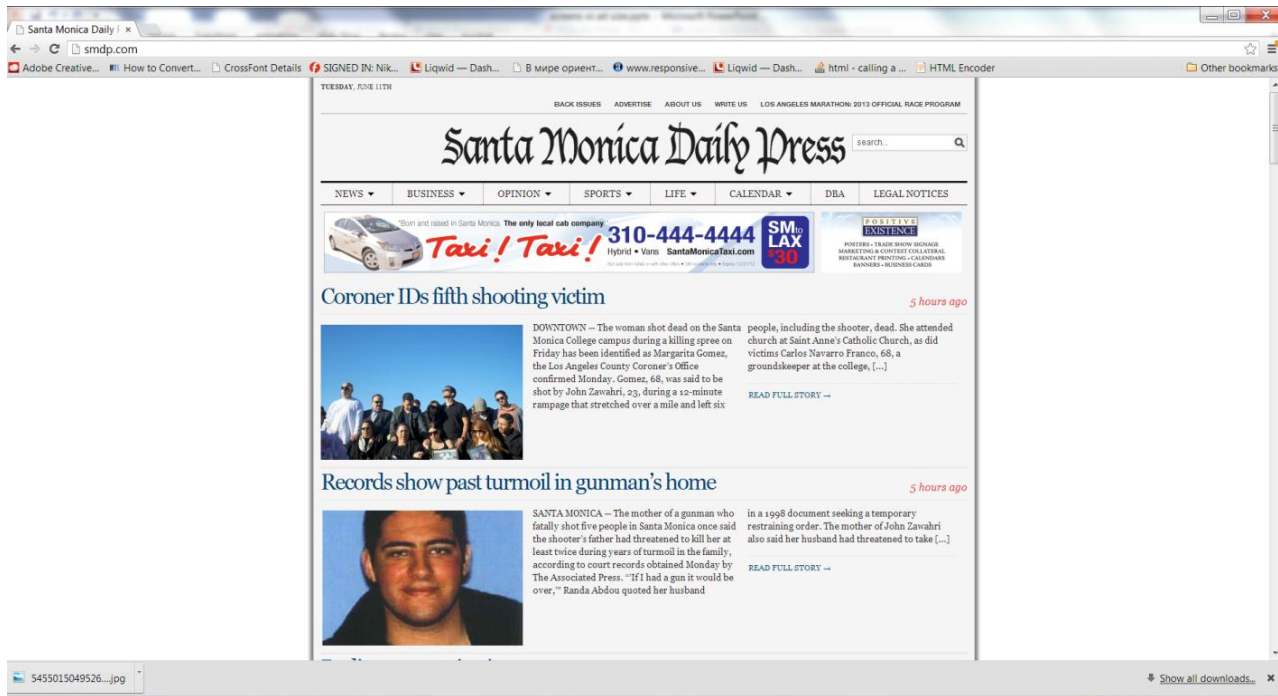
Santa Monica Daily I ×

smdp.com

Adobe Creative... How to Convert... CrossFont Details SIGNED IN: Nik... Liqwid — Dash... В мире ориент... www.responsive... Liqwid — Dash... html - calling a ... HTML Encoder Other bookmarks

TUESDAY, JUNE 11TH

BACK ISSUES ADVERTISE ABOUT US WRITE US LOS ANGELES MARATHON: 2013 OFFICIAL RACE PROGRAM

Santa Monica Daily Press

search...

NEWS ▾ BUSINESS ▾ OPINION ▾ SPORTS ▾ LIFE ▾ CALENDAR ▾ DBA LEGAL NOTICES

"Born and raised in Santa Monica. The only local cab company Taxi! Taxi! 310-444-4444 Hybrid • Vans SantaMonicaTaxi.com SM to LAX $30

POSITIVE EXISTENCE POSTERS • TRADE SHOW SIGNAGE MARKETING & CONTEST COLLATERAL RESTAURANT PRINTING • CALENDARS BANNERS • BUSINESS CARDS

Coroner IDs fifth shooting victim

5 hours ago

DOWNTOWN — The woman shot dead on the Santa Monica College campus during a killing spree on Friday has been identified as Margarita Gomez, the Los Angeles County Coroner's Office confirmed Monday. Gomez, 68, was said to be shot by John Zawahri, 23, during a 12-minute rampage that stretched over a mile and left six people, including the shooter, dead. She attended church at Saint Anne's Catholic Church, as did victims Carlos Navarro Franco, 68, a groundskeeper at the college, [...]

READ FULL STORY →

Records show past turmoil in gunman's home

5 hours ago

SANTA MONICA — The mother of a gunman who fatally shot five people in Santa Monica once said the shooter's father had threatened to kill her at least twice during years of turmoil in the family, according to court records obtained Monday by The Associated Press. "If I had a gun it would be over," Randa Abdou quoted her husband in a 1998 document seeking a temporary restraining order. The mother of John Zawahri also said her husband had threatened to take [...]

READ FULL STORY →

5455015049526....jpg

Show all downloads...